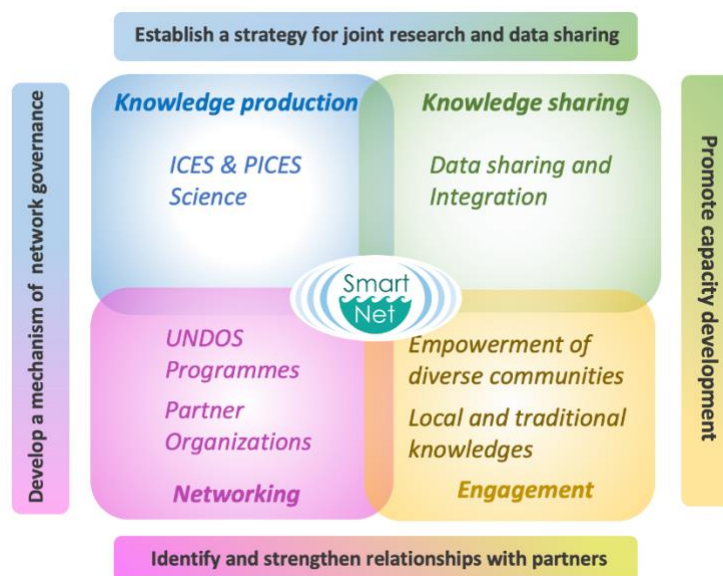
Establish a strategy for joint research and data sharing

Develop a mechanism of network governance

Knowledge production

ICES & PICES Science

Knowledge sharing

Data sharing and Integration

Promote capacity development

Smart Net

UNDOS Programmes

Partner Organizations

Networking

Empowerment of diverse communities

Local and traditional knowledges

Engagement

Identify and strengthen relationships with partners